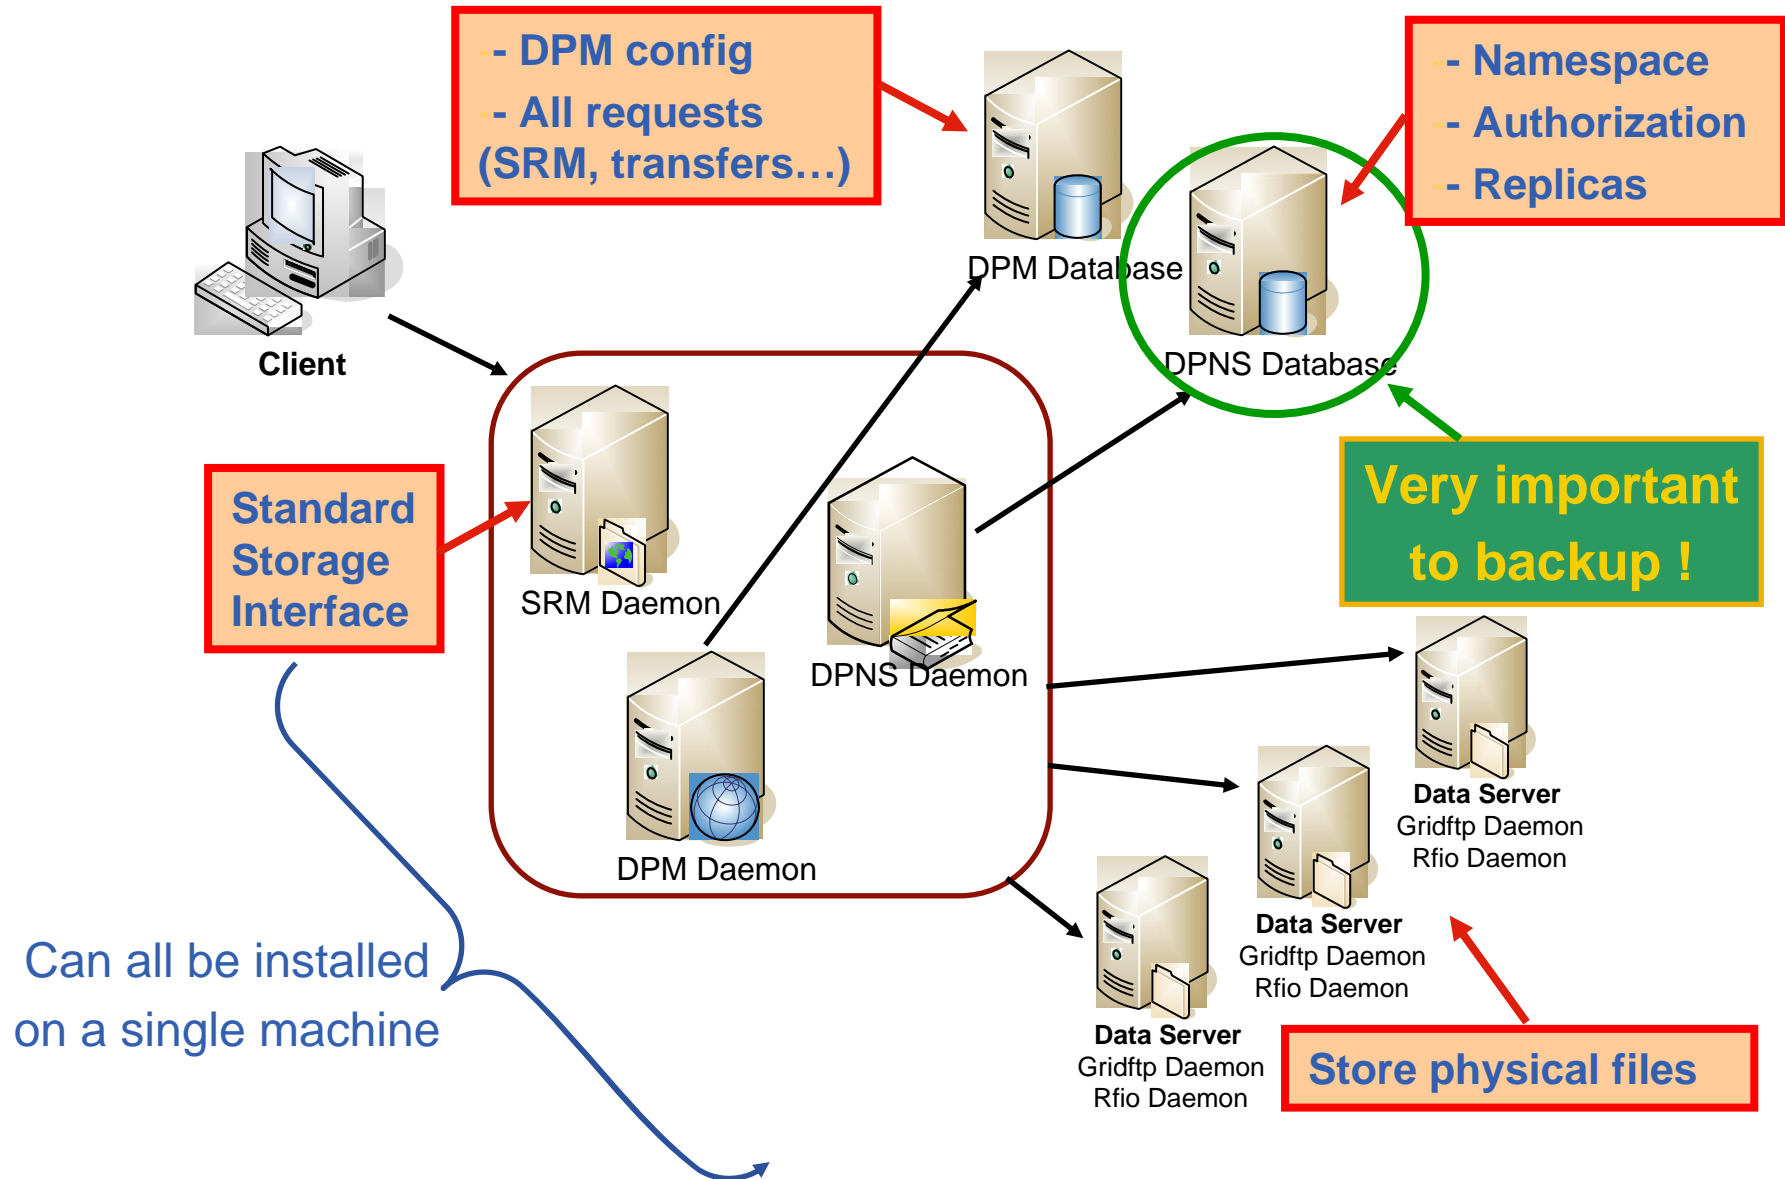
- DPM config
- All requests (SRM, transfers…)

DPM Database

- Namespace
- Authorization
- Replicas

DPNS Database

Client

Standard Storage Interface

SRM Daemon

DPNS Daemon

DPM Daemon

Very important to backup !

Data Server
Gridftp Daemon
Rfio Daemon

Data Server
Gridftp Daemon
Rfio Daemon

Data Server
Gridftp Daemon
Rfio Daemon

Can all be installed on a single machine

Store physical files